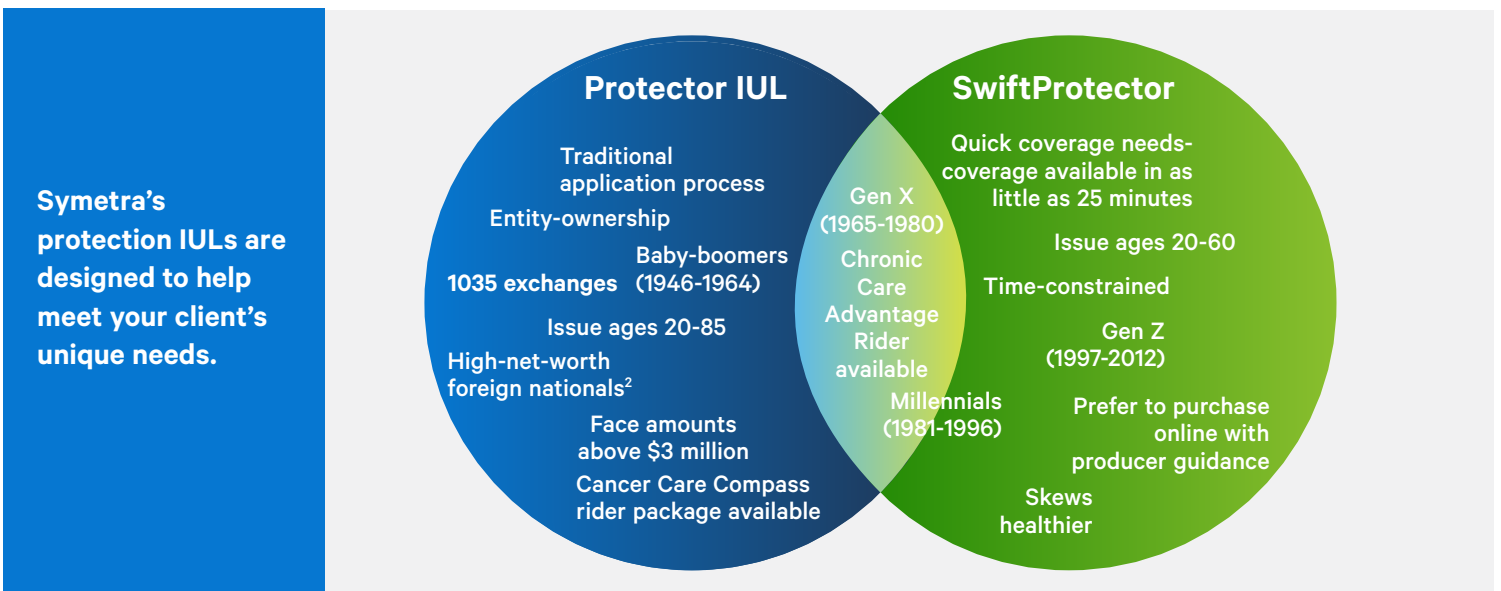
Symetra's protection IULs are designed to help meet your client's unique needs.

Protector IUL

Traditional application process

Entity-ownership

Baby-boomers (1946-1964)

1035 exchanges

Issue ages 20-85

High-net-worth foreign nationals$^2$

Face amounts above \$3 million

Cancer Care Compass rider package available

Gen X (1965-1980)

Chronic Care Advantage Rider available

Millennials (1981-1996)

SwiftProtector

Quick coverage needs-coverage available in as little as 25 minutes

Issue ages 20-60

Time-constrained

Gen Z (1997-2012)

Prefer to purchase online with producer guidance

Skews healthier